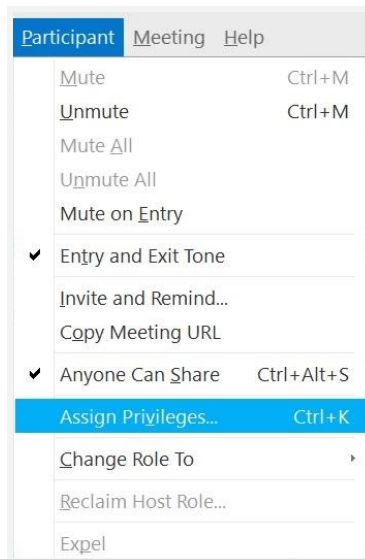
Participant Meeting Help

Mute Ctrl+M
Unmute Ctrl+M
Mute All
Unmute All
Mute on Entry

Entry and Exit Tone

Invite and Remind...
Copy Meeting URL

Anyone Can Share Ctrl+Alt+S

Assign Privileges... Ctrl+K

Change Role To

Reclaim Host Role...

Expel